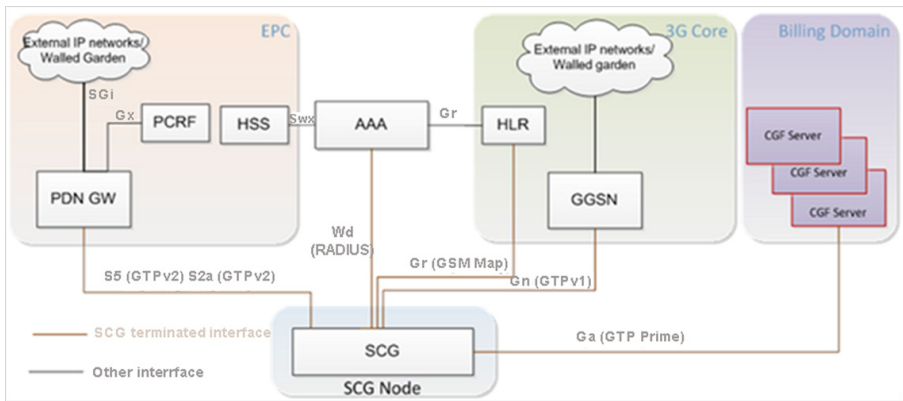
EPC

External IP networks/ Walled Garden

SGi

Gx

PCRF

HSS

Swx

AAA

Gr

HLR

3G Core

External IP networks/ Walled garden

Billing Domain

CGF Server

CGF Server

CGF Server

PDN GW

GGSN

Wd (RADIUS)

Gr (GSM Map)

S5 (GTPv2) S2a (GTPv2)

Gn (GTPv1)

SCG terminated interface

SCG

Ga (GTP Prime)

Other interrface

SCG Node